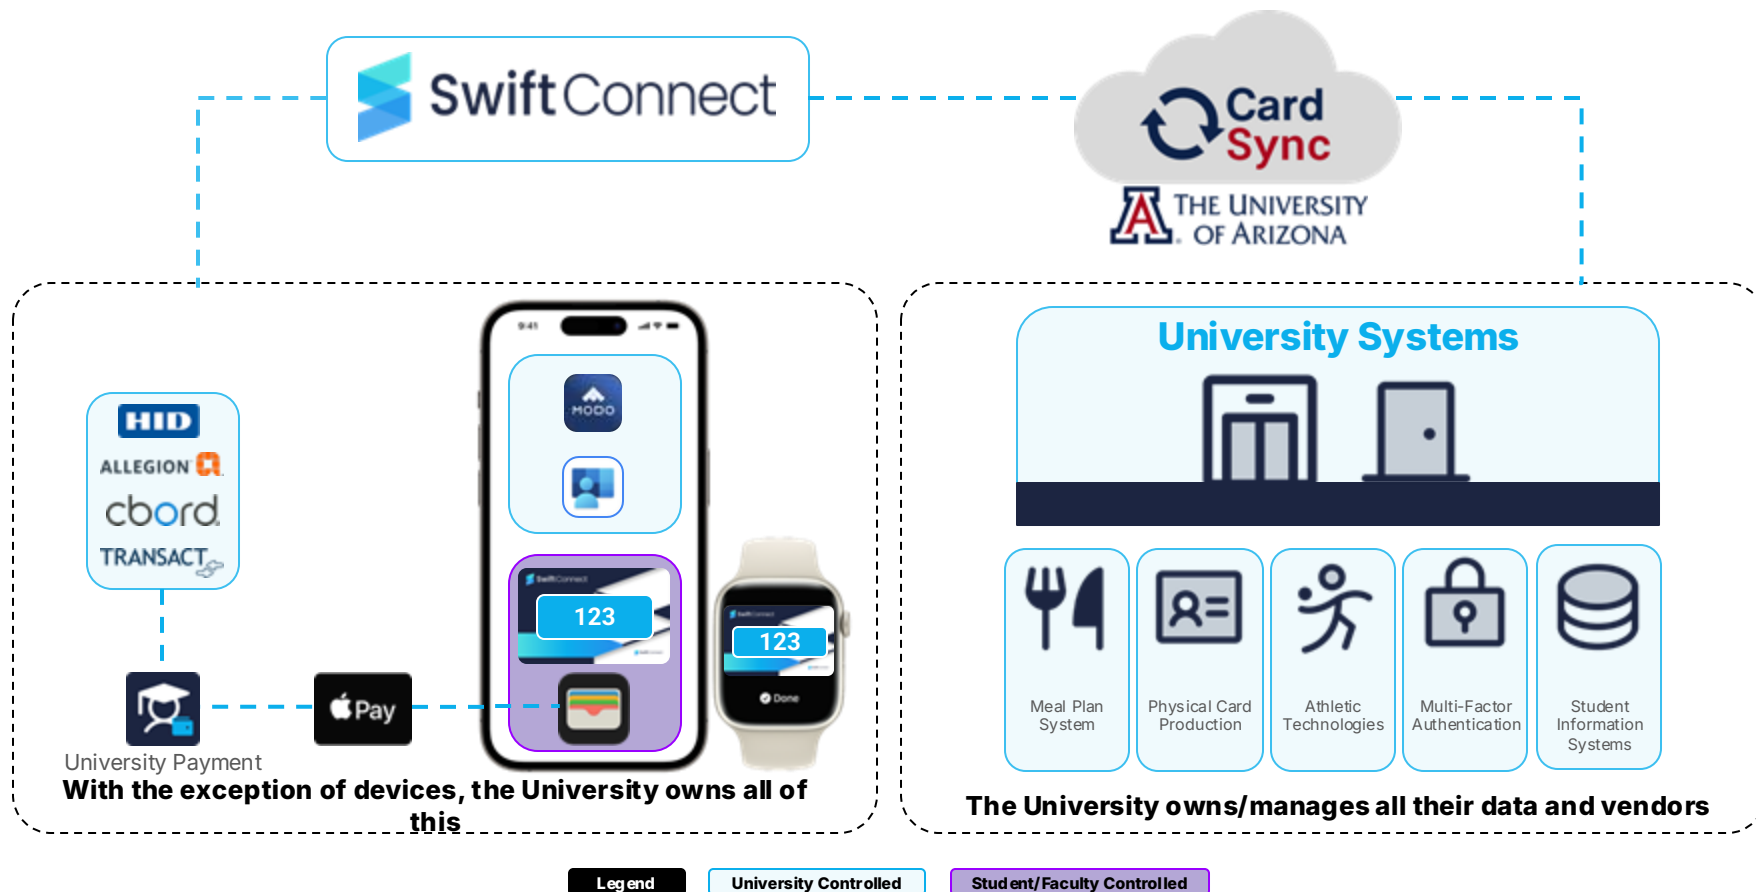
SwiftConnect

Card Sync

THE UNIVERSITY OF ARIZONA

HID

ALLEGION

cbord

TRANSACT

9:41

MODO

SwiftConnect

123

SwiftConnect

123

Done

Pay

University Payment

With the exception of devices, the University owns all of this

University Systems

Meal Plan System

Physical Card Production

Athletic Technologies

Multi-Factor Authentication

Student Information Systems

The University owns/manages all their data and vendors

Legend

University Controlled

Student/Faculty Controlled